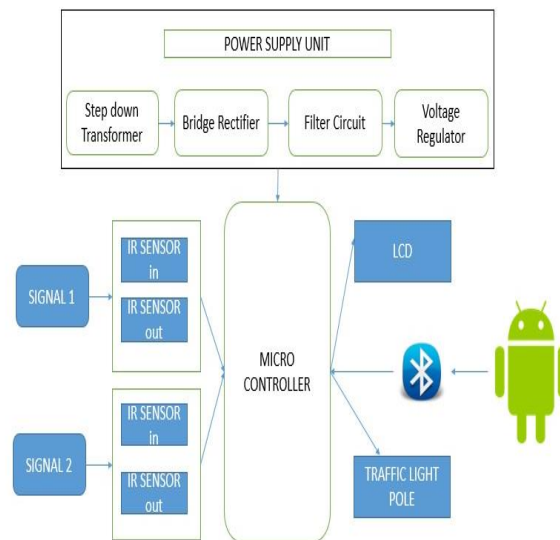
POWER SUPPLY UNIT

Step down Transformer

Bridge Rectifier

Filter Circuit

Voltage Regulator

SIGNAL 1

IR SENSOR in

IR SENSOR out

SIGNAL 2

IR SENSOR in

IR SENSOR out

MICRO CONTROLLER

LCD

TRAFFIC LIGHT POLE